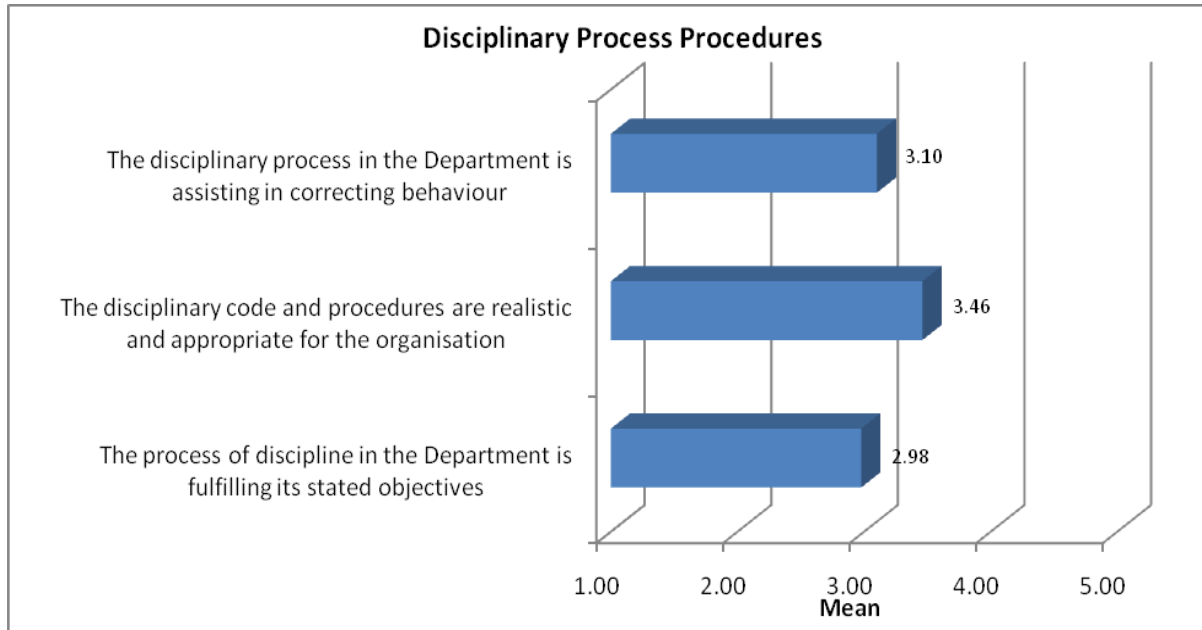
Disciplinary Process Procedures

The disciplinary process in the Department is assisting in correcting behaviour

3.10

The disciplinary code and procedures are realistic and appropriate for the organisation

3.46

The process of discipline in the Department is fulfilling its stated objectives

2.98

1.00
2.00
3.00
4.00
5.00

Mean